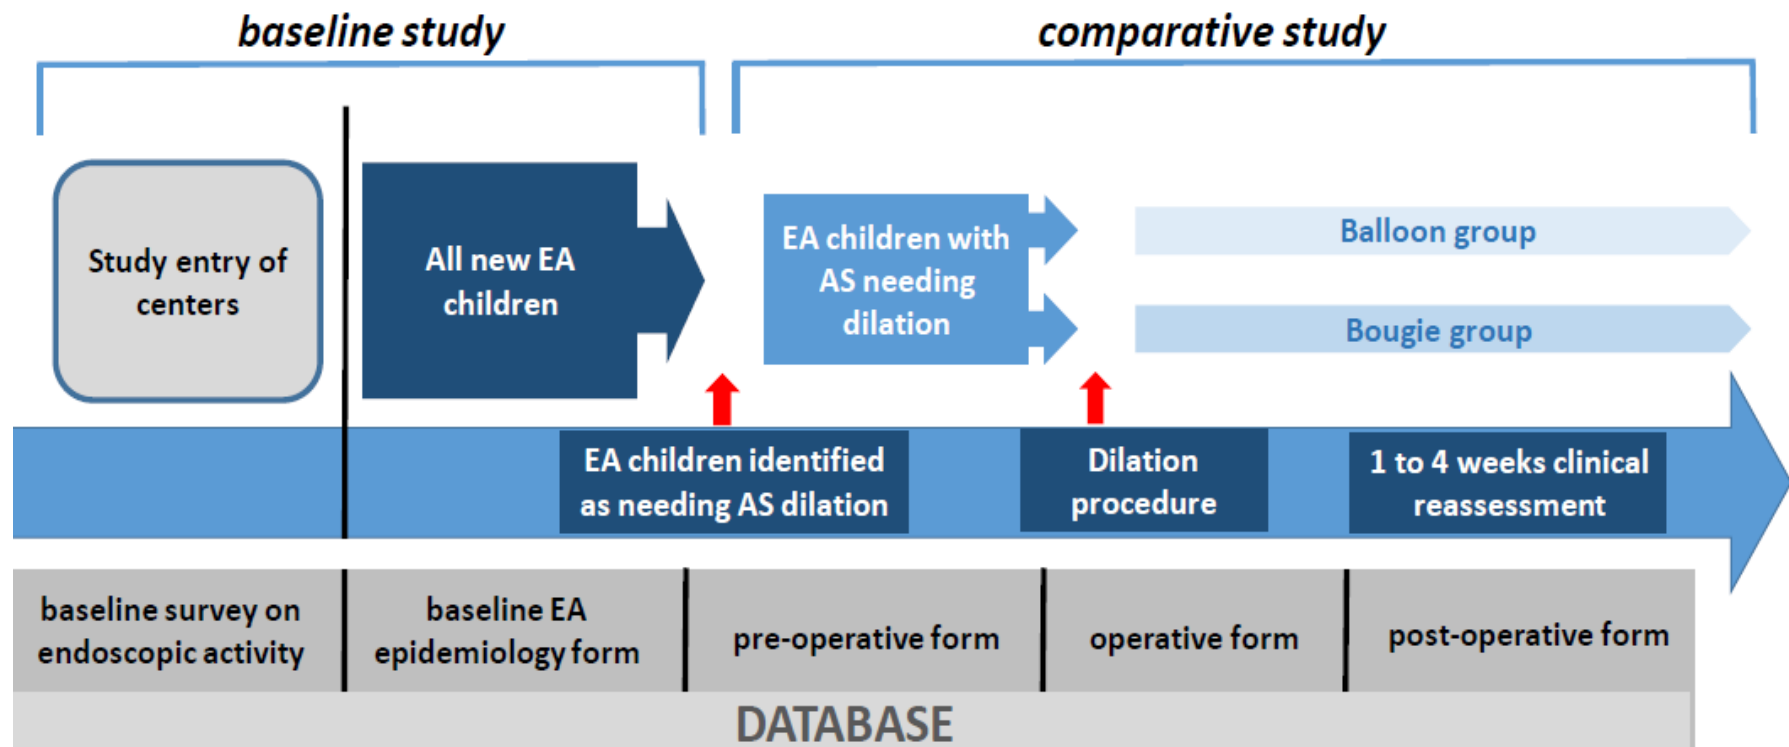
baseline study

comparative study

Study entry of centers

All new EA children

EA children with AS needing dilation

Balloon group

Bougie group

EA children identified as needing AS dilation

Dilation procedure

1 to 4 weeks clinical reassessment

baseline survey on endoscopic activity

baseline EA epidemiology form

pre-operative form

operative form

post-operative form

DATABASE